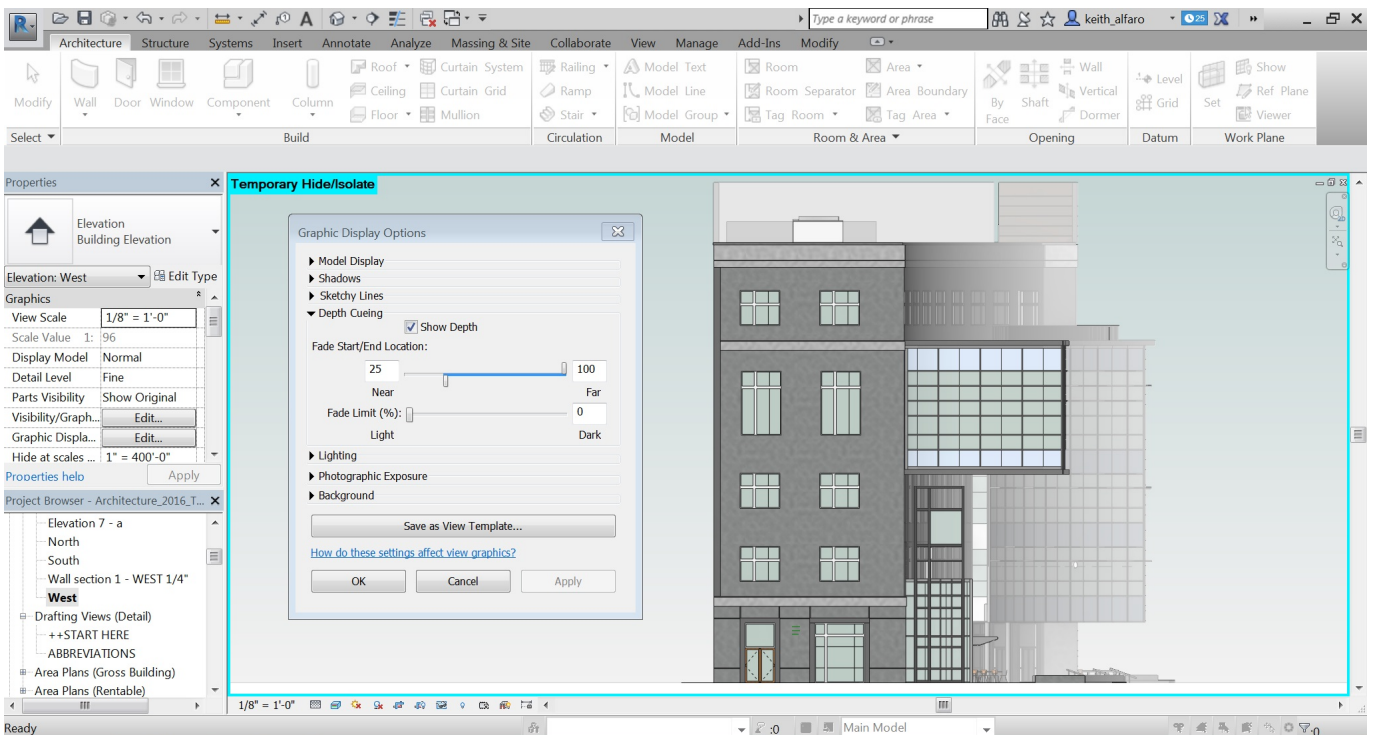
Type a keyword or phrase
keith_alfaro
25

Architecture Structure Systems Insert Annotate Analyze Massing & Site Collaborate View Manage Add-Ins Modify

Modify
Wall Door Window Component Column
Roof Curtain System Ceiling Curtain Grid Floor Mullion
Railing Ramp Stair
Model Text Model Line Model Group
Room Room Separator Tag Room
Area Area Boundary Tag Area
By Face Shaft
Wall Vertical Dormer
Level Grid
Set
Show Ref Plane Viewer

Select ▾ Build Circulation Model Room & Area ▾ Opening Datum Work Plane

Properties
Elevation
Building Elevation
Elevation: West
Edit Type
Graphics
| View Scale | 1/8" = 1'-0" |
|---|---|
| Scale Value 1: | 96 |
| Display Model | Normal |
| Detail Level | Fine |
| Parts Visibility | Show Original |
| Visibility/Graph... | Edit... |
| Graphic Displa... | Edit... |
| Hide at scales ... | 1" = 400'-0" |
Properties help Apply

Project Browser - Architecture_2016_T...
Elevation 7 - a
North
South
Wall section 1 - WEST 1/4"
West
Drafting Views (Detail)
++START HERE
ABBREVIATIONS
Area Plans (Gross Building)
Area Plans (Rentable)

Temporary Hide/Isolate

Graphic Display Options
Model Display
Shadows
Sketchy Lines
Depth Cueing
Show Depth
Fade Start/End Location:
25
100
Near
Far
Fade Limit (%):
0
Light
Dark
Lighting
Photographic Exposure
Background
Save as View Template...
How do these settings affect view graphics?
OK Cancel Apply

1/8" = 1'-0"
Ready
:0
Main Model
:0